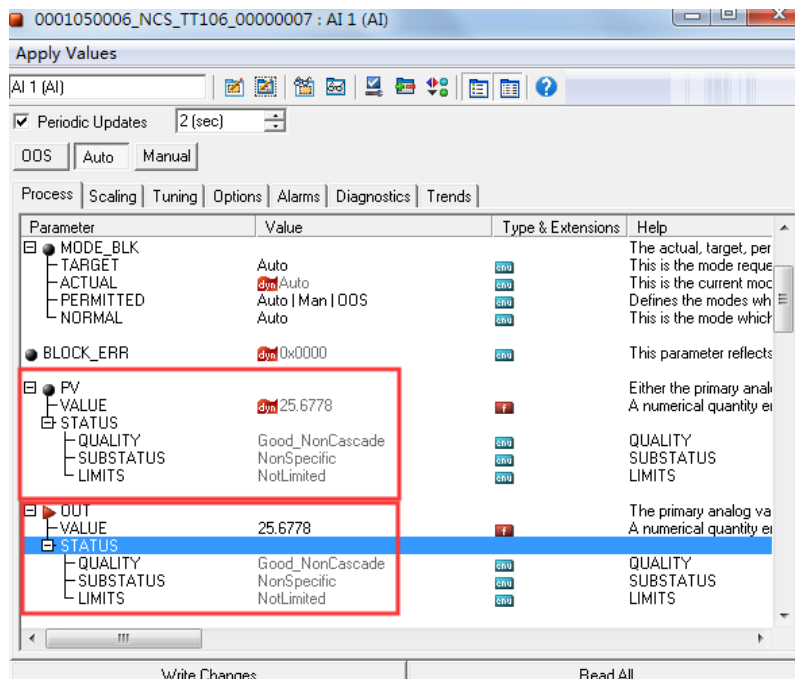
0001050006_NCS_TT106_00000007 : AI 1 (AI)

Apply Values

AI 1 (AI)

Periodic Updates 2 (sec)

OOS Auto Manual

Process | Scaling | Tuning | Options | Alarms | Diagnostics | Trends

| Parameter | Value | Type & Extensions | Help |
|---|---|---|---|
| MODE_BLK | | | The actual, target, per |
| TARGET | Auto | enu | This is the mode reque |
| ACTUAL | dyn Auto | enu | This is the current moc |
| PERMITTED | Auto \| Man \| OOS | enu | Defines the modes wh |
| NORMAL | Auto | enu | This is the mode which |
| BLOCK_ERR | dyn 0x0000 | enu | This parameter reflects |
| PV | | | Either the primary anal |
| VALUE | dyn 25.6778 | f | A numerical quantity e |
| STATUS | | | |
| QUALITY | Good_NonCascade | enu | QUALITY |
| SUBSTATUS | NonSpecific | enu | SUBSTATUS |
| LIMITS | NotLimited | enu | LIMITS |
| OUT | | | The primary analog va |
| VALUE | 25.6778 | f | A numerical quantity e |
| STATUS | | | |
| QUALITY | Good_NonCascade | enu | QUALITY |
| SUBSTATUS | NonSpecific | enu | SUBSTATUS |
| LIMITS | NotLimited | enu | LIMITS |

Write Changes Read All